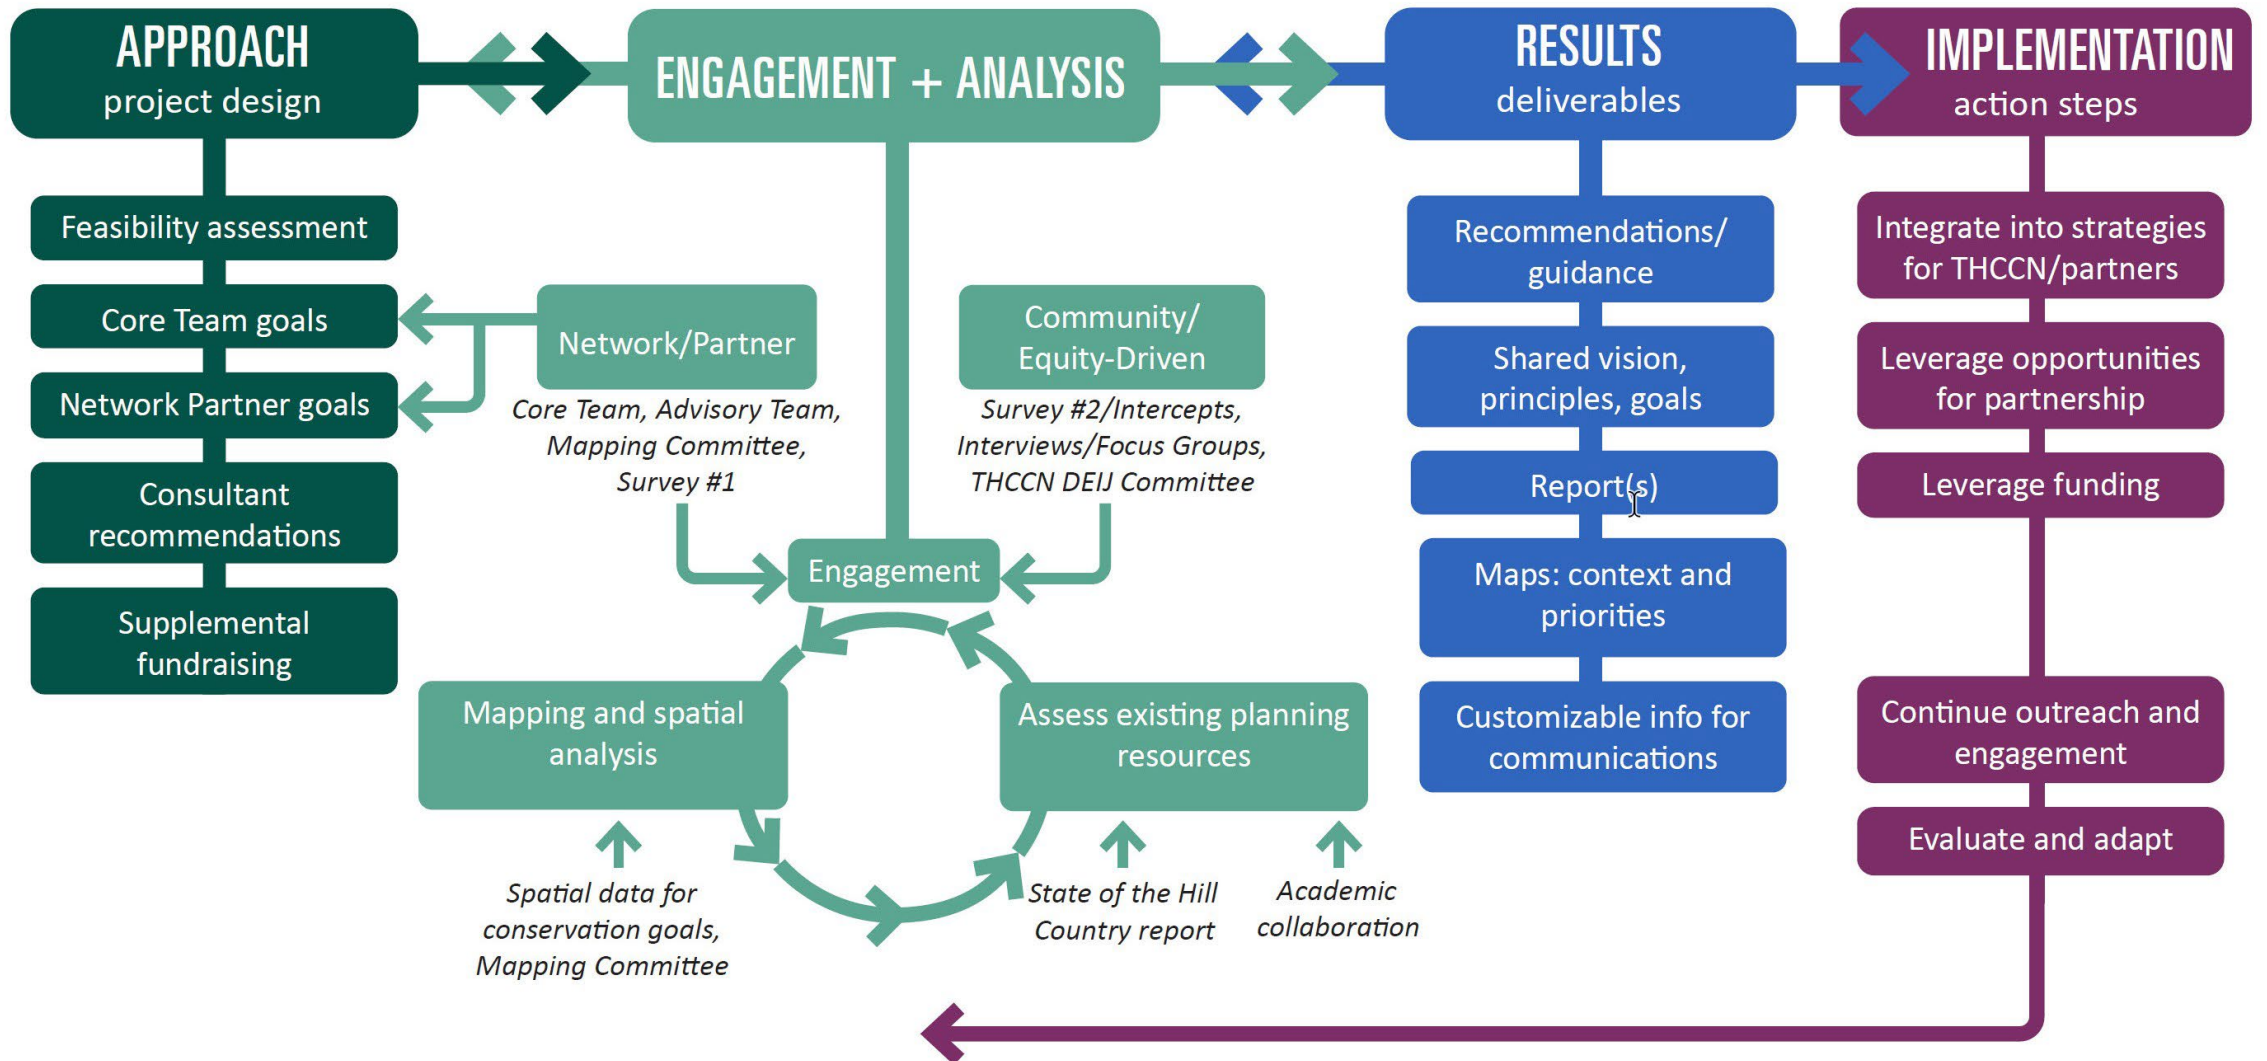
APPROACH
project design

ENGAGEMENT + ANALYSIS

RESULTS
deliverables

IMPLEMENTATION
action steps

Feasibility assessment

Core Team goals

Network Partner goals

Consultant recommendations

Supplemental fundraising

Network/Partner

Core Team, Advisory Team, Mapping Committee, Survey #1

Community/ Equity-Driven

Survey #2/Intercepts, Interviews/Focus Groups, THCCN DEIJ Committee

Engagement

Mapping and spatial analysis

Assess existing planning resources

Spatial data for conservation goals, Mapping Committee

State of the Hill Country report

Academic collaboration

Recommendations/ guidance

Shared vision, principles, goals

Report(s)

Maps: context and priorities

Customizable info for communications

Integrate into strategies for THCCN/partners

Leverage opportunities for partnership

Leverage funding

Continue outreach and engagement

Evaluate and adapt